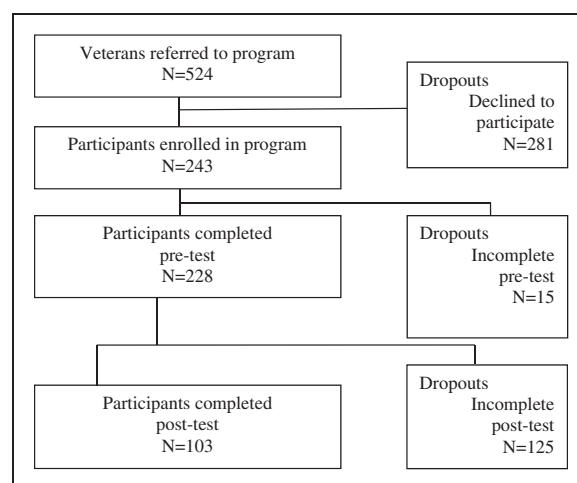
Veterans referred to program
N=524

Dropouts
Declined to participate
N=281

Participants enrolled in program
N=243

Participants completed pre-test
N=228

Dropouts
Incomplete pre-test
N=15

Participants completed post-test
N=103

Dropouts
Incomplete post-test
N=125